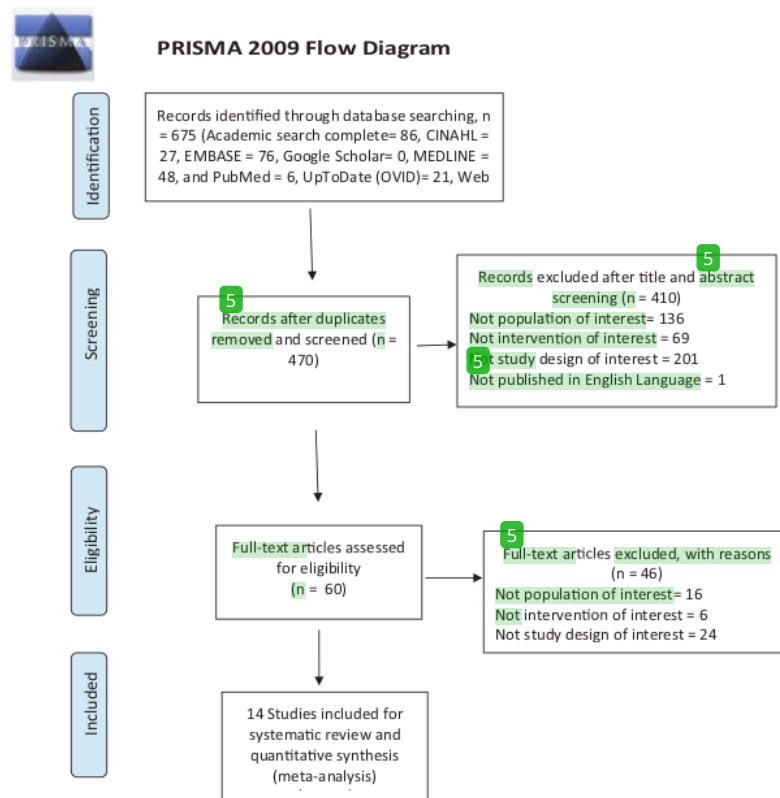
PRISMA

PRISMA 2009 Flow Diagram

Identification

Records identified through database searching, n = 675 (Academic search complete= 86, CINAHL = 27, EMBASE = 76, Google Scholar= 0, MEDLINE = 48, and PubMed = 6, UpToDate (OVID)= 21, Web

Screening

5
Records after duplicates removed and screened (n = 470)

5
Records excluded after title and abstract screening (n = 410)
Not population of interest= 136
Not intervention of interest = 69
5 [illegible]t study design of interest = 201
Not published in English Language = 1

Eligibility

Full-text articles assessed for eligibility (n = 60)

5
Full-text articles excluded, with reasons (n = 46)
Not population of interest= 16
Not intervention of interest = 6
Not study design of interest = 24

Included

14 Studies included for systematic review and quantitative synthesis (meta-analysis)
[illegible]